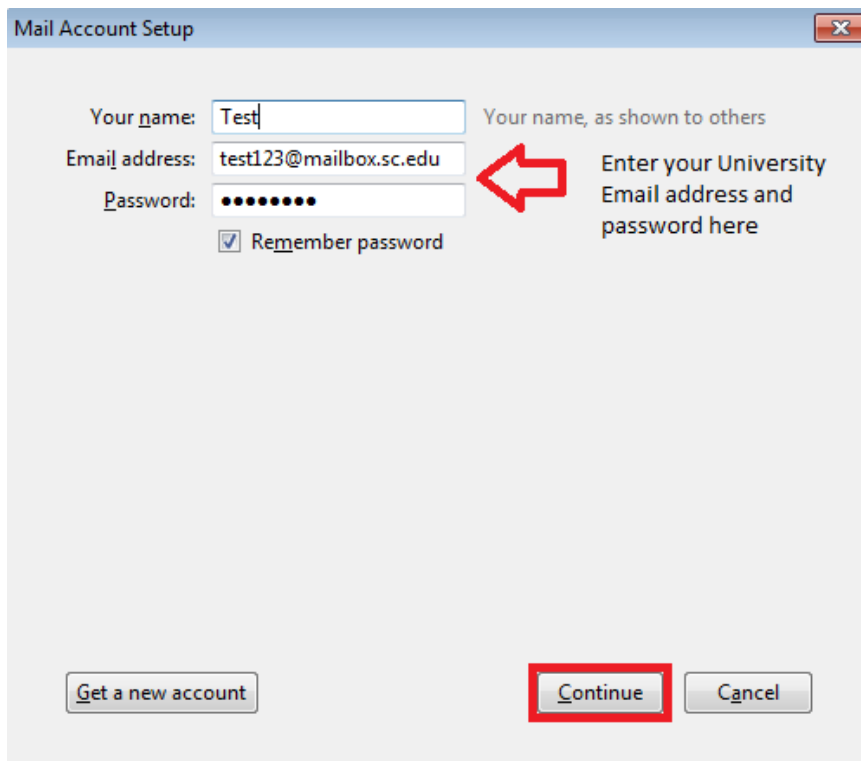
Mail Account Setup

Your name: Test
Your name, as shown to others

Email address: test123@mailbox.sc.edu

Password: ••••••••

Remember password

Enter your University Email address and password here

Get a new account

Continue

Cancel